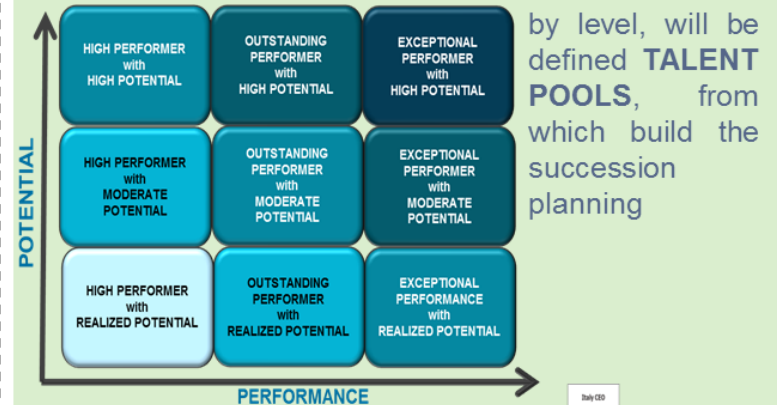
HIGH PERFORMER with HIGH POTENTIAL

OUTSTANDING PERFORMER with HIGH POTENTIAL

EXCEPTIONAL PERFORMER with HIGH POTENTIAL

HIGH PERFORMER with MODERATE POTENTIAL

OUTSTANDING PERFORMER with MODERATE POTENTIAL

EXCEPTIONAL PERFORMER with MODERATE POTENTIAL

HIGH PERFORMER with REALIZED POTENTIAL

OUTSTANDING PERFORMER with REALIZED POTENTIAL

EXCEPTIONAL PERFORMANCE with REALIZED POTENTIAL

POTENTIAL

PERFORMANCE

by level, will be defined **TALENT POOLS**, from which build the succession planning

Italy CEO